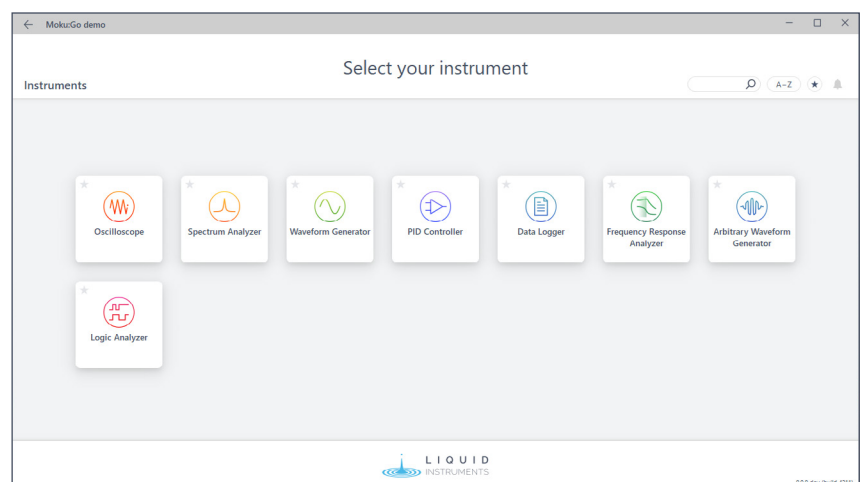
Moku:Go demo

Select your instrument

Instruments

A–Z

Oscilloscope

Spectrum Analyzer

Waveform Generator

PID Controller

Data Logger

Frequency Response Analyzer

Arbitrary Waveform Generator

Logic Analyzer

LIQUID INSTRUMENTS

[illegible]